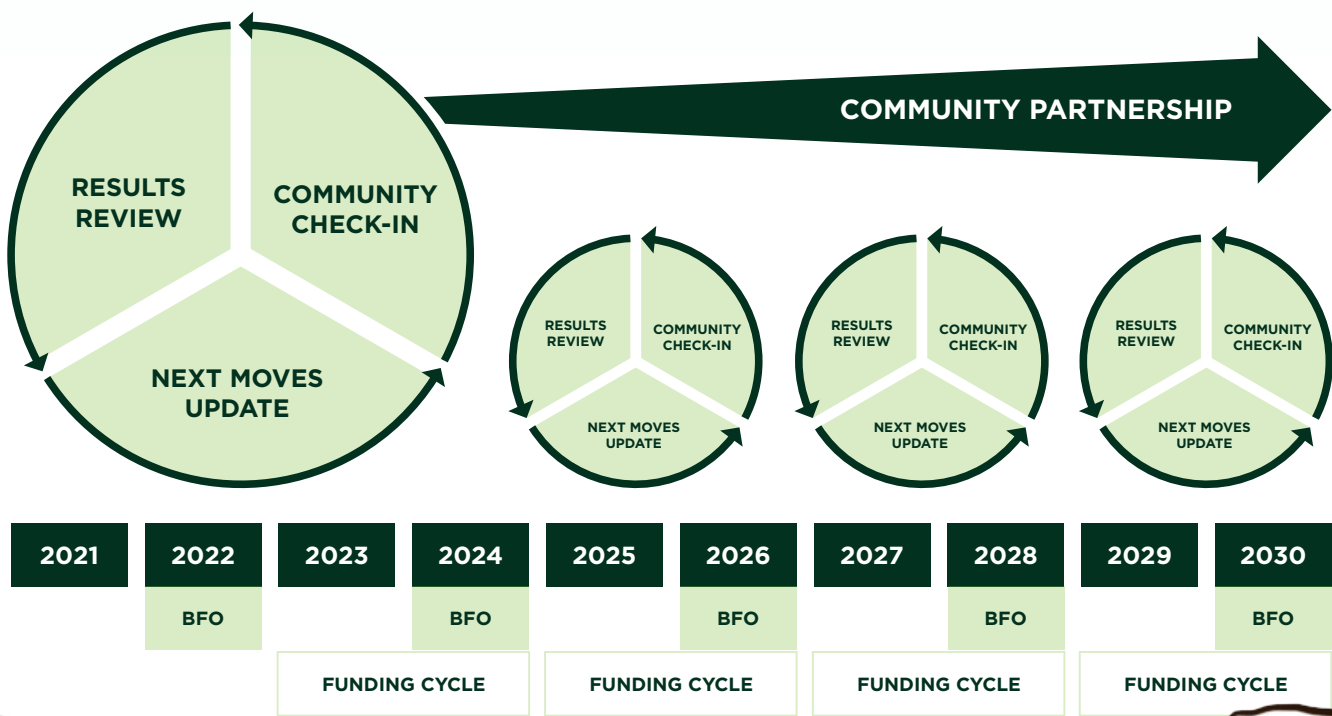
COMMUNITY PARTNERSHIP

RESULTS REVIEW

COMMUNITY CHECK-IN

NEXT MOVES UPDATE

RESULTS REVIEW

COMMUNITY CHECK-IN

NEXT MOVES UPDATE

RESULTS REVIEW

COMMUNITY CHECK-IN

NEXT MOVES UPDATE

RESULTS REVIEW

COMMUNITY CHECK-IN

NEXT MOVES UPDATE

| 2021 | 2022 | 2023 | 2024 | 2025 | 2026 | 2027 | 2028 | 2029 | 2030 |
|---|---|---|---|---|---|---|---|---|---|
| | BFO | | BFO | | BFO | | BFO | | BFO |

FUNDING CYCLE

FUNDING CYCLE

FUNDING CYCLE

FUNDING CYCLE